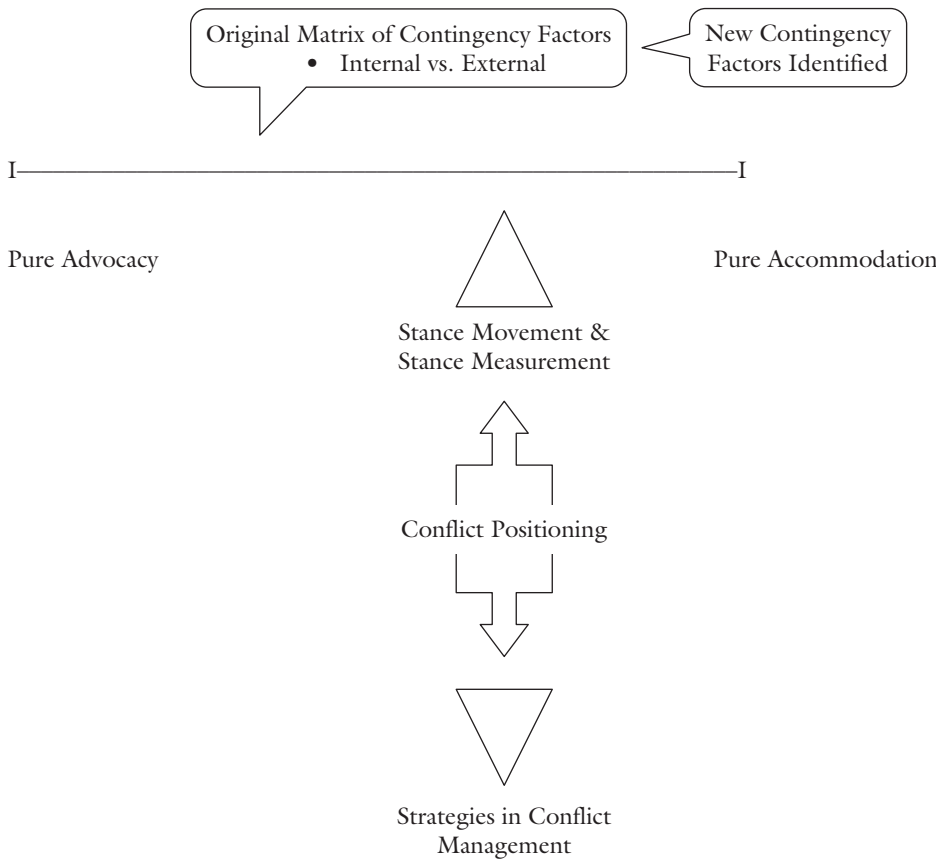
Original Matrix of Contingency Factors
• Internal vs. External

New Contingency Factors Identified

I——————————————————————I

Pure Advocacy

Pure Accommodation

Stance Movement & Stance Measurement

Conflict Positioning

Strategies in Conflict Management